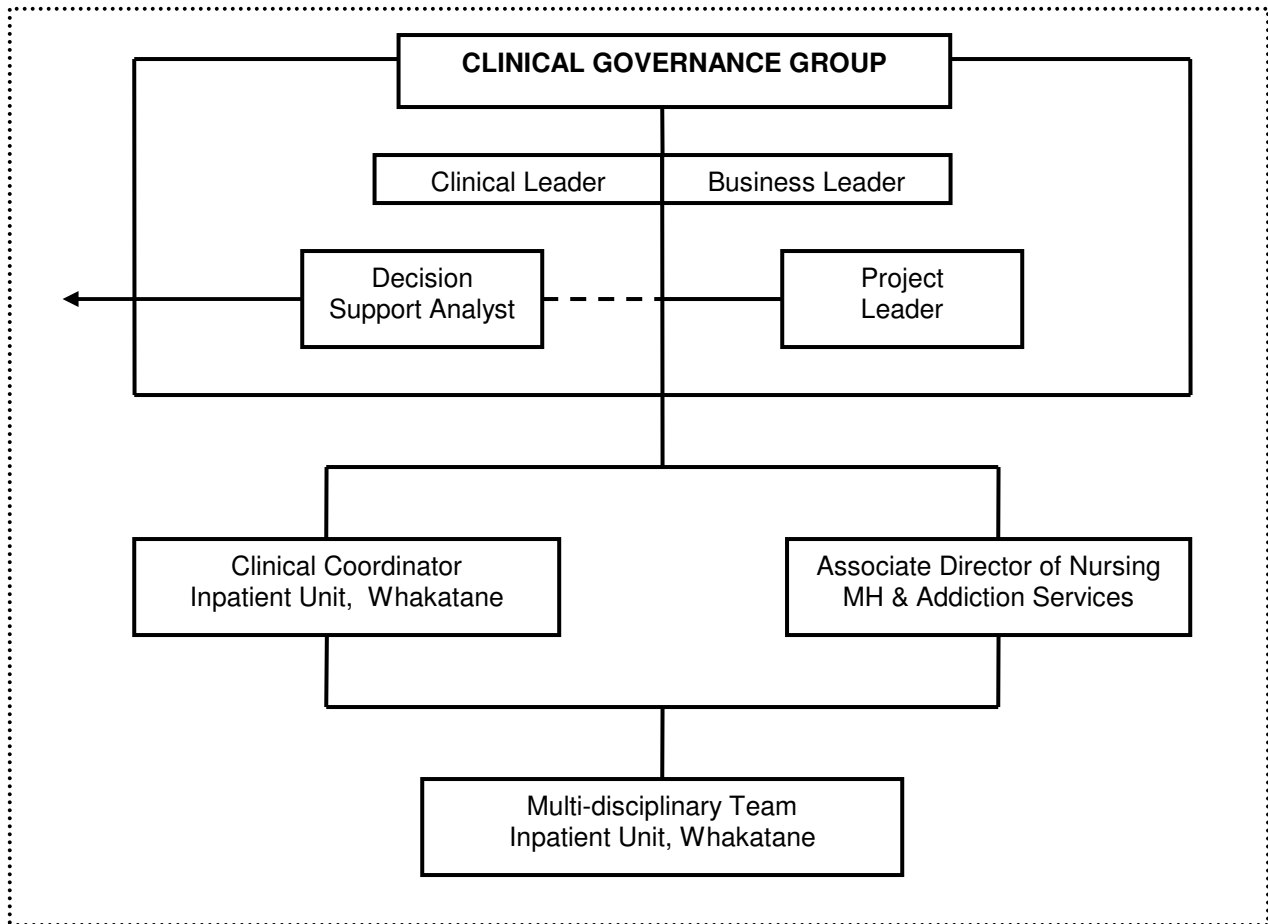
CLINICAL GOVERNANCE GROUP

Clinical Leader

Business Leader

Decision Support Analyst

Project Leader

Clinical Coordinator Inpatient Unit,  Whakatane

Associate Director of Nursing MH & Addiction Services

Multi-disciplinary Team Inpatient Unit, Whakatane